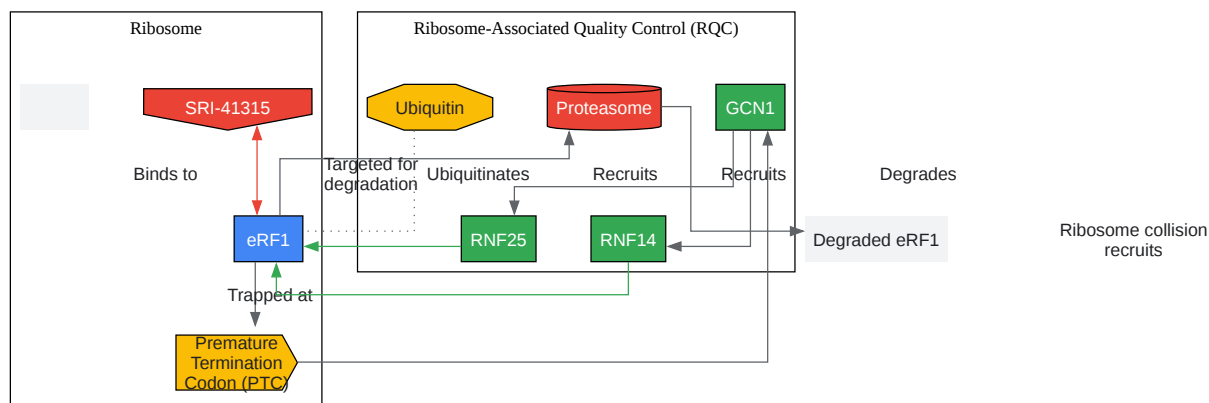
Ribosome

Ribosome-Associated Quality Control (RQC)

SRI-41315

Ubiquitin

Proteasome

GCN1

Binds to

Targeted for degradation

Ubiquitinates

Recruits

Recruits

Degrades

eRF1

RNF25

RNF14

Degraded eRF1

Ribosome collision recruits

Trapped at

Premature Termination Codon (PTC)